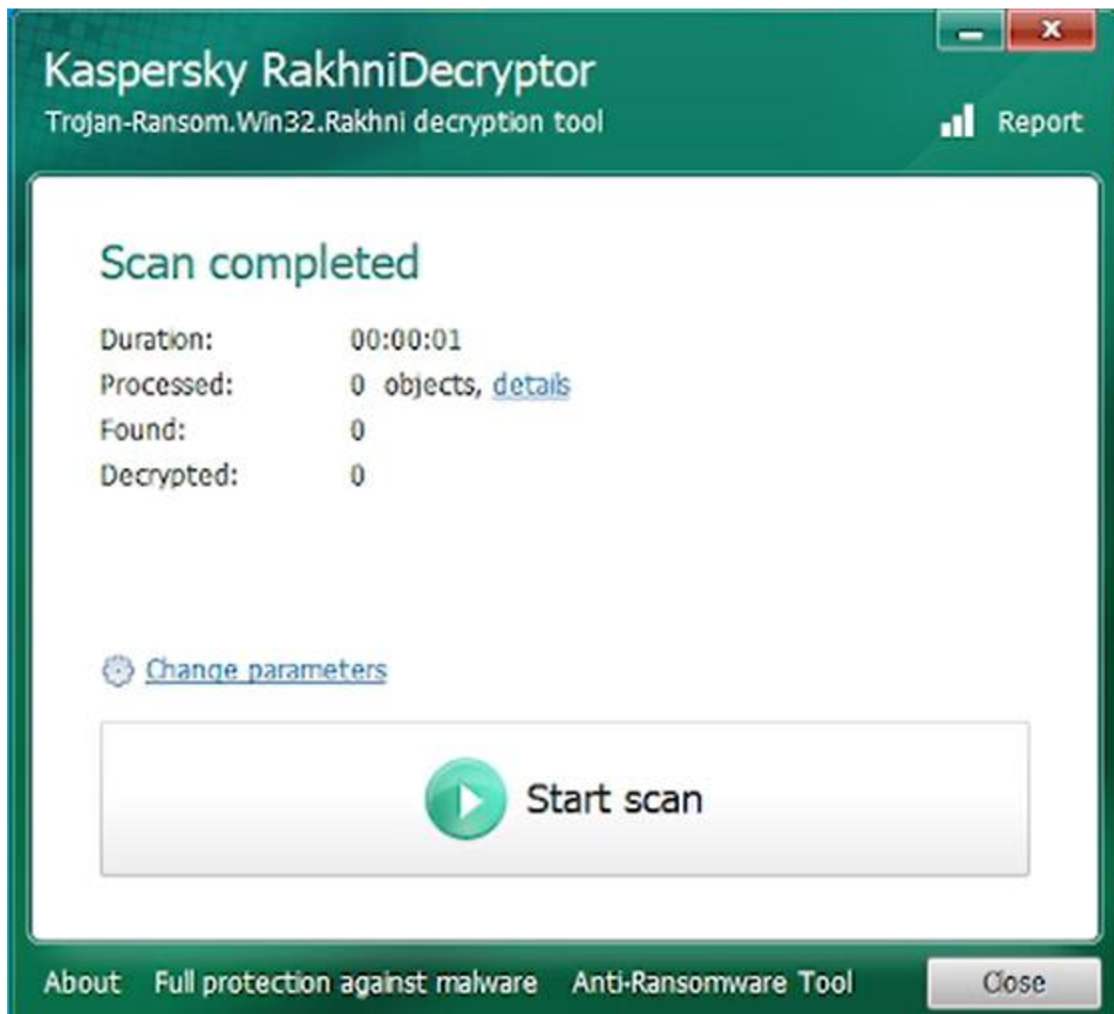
Kaspersky RakhniDecryptor
Trojan-Ransom.Win32.Rakhni decryption tool

Report

Scan completed

Duration: 00:00:01
Processed: 0 objects, details
Found: 0
Decrypted: 0

Change parameters

Start scan

About Full protection against malware Anti-Ransomware Tool Close